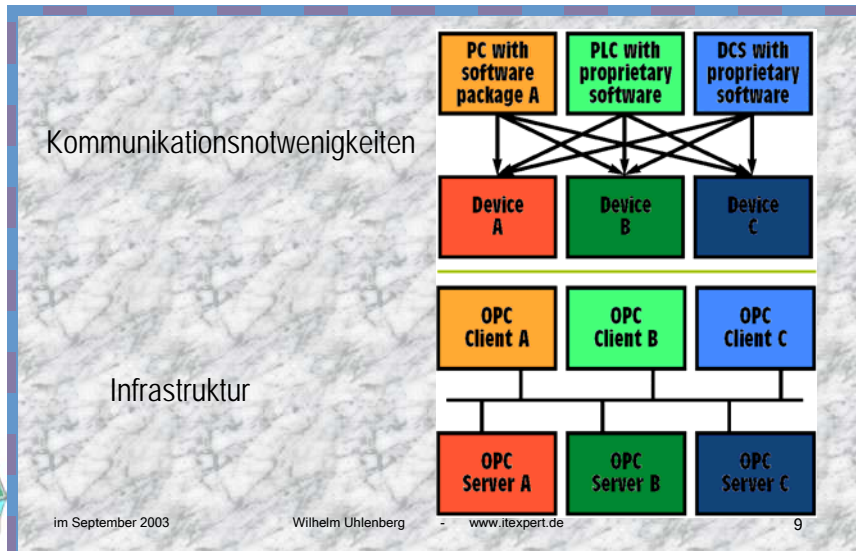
Kommunikationsnotwenigkeiten

PC with software package A

PLC with proprietary software

DCS with proprietary software

Device A

Device B

Device C

Infrastruktur

OPC Client A

OPC Client B

OPC Client C

OPC Server A

OPC Server B

OPC Server C

im September 2003 Wilhelm Uhlenberg - www.itexpert.de 9